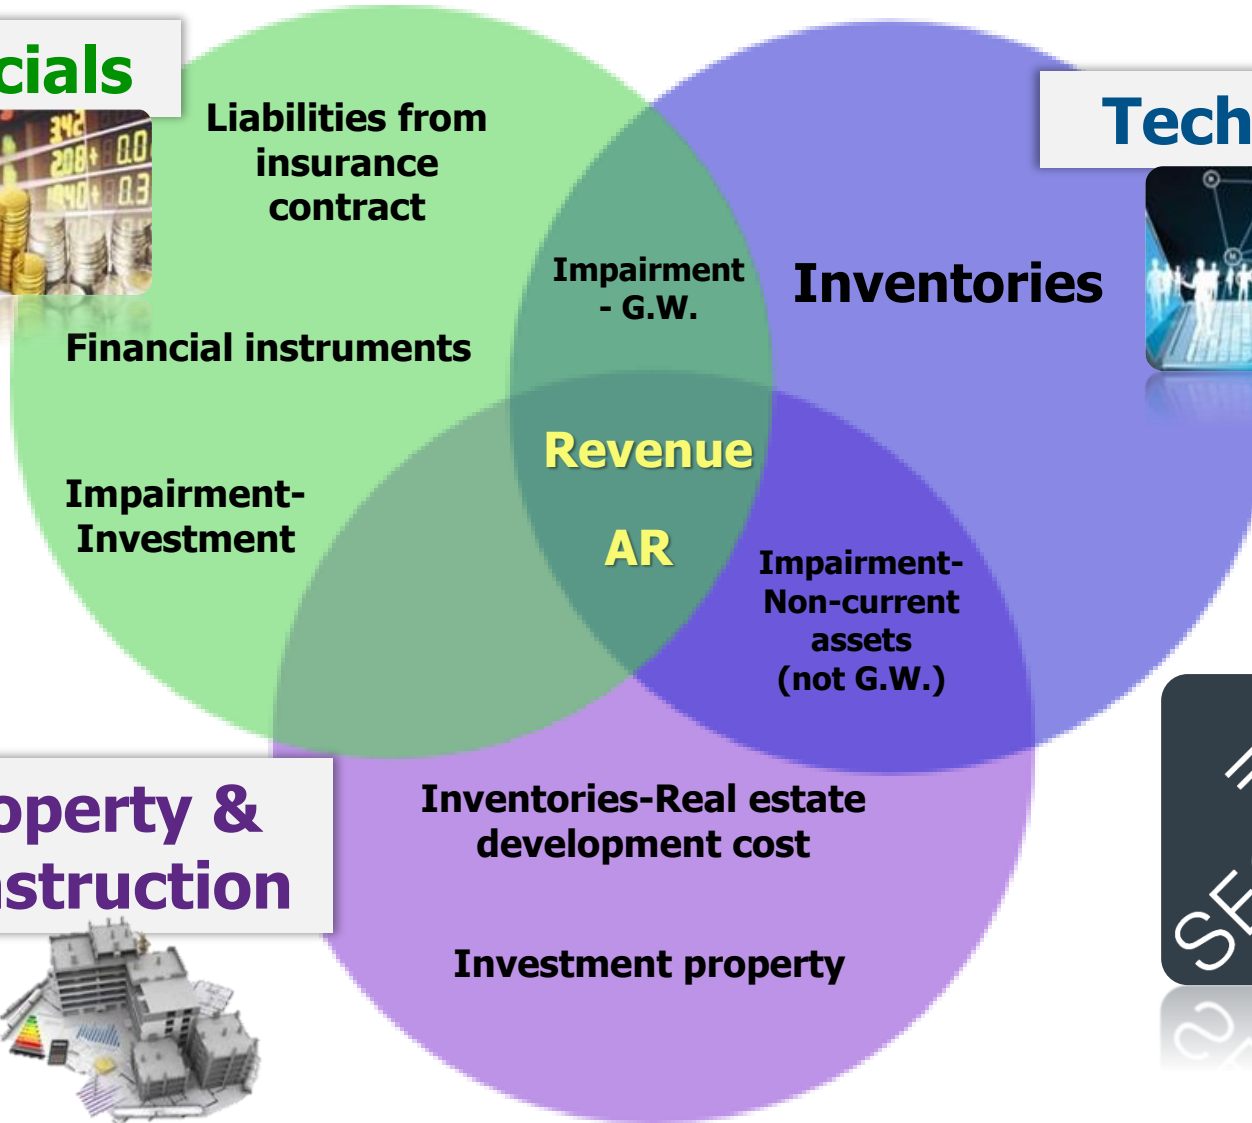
cials

Liabilities from insurance contract

Tech

Impairment - G.W.

Inventories

Financial instruments

Revenue

Impairment-Investment

AR

Impairment-Non-current assets (not G.W.)

operty &
nstruction

Inventories-Real estate development cost

Investment property

SE